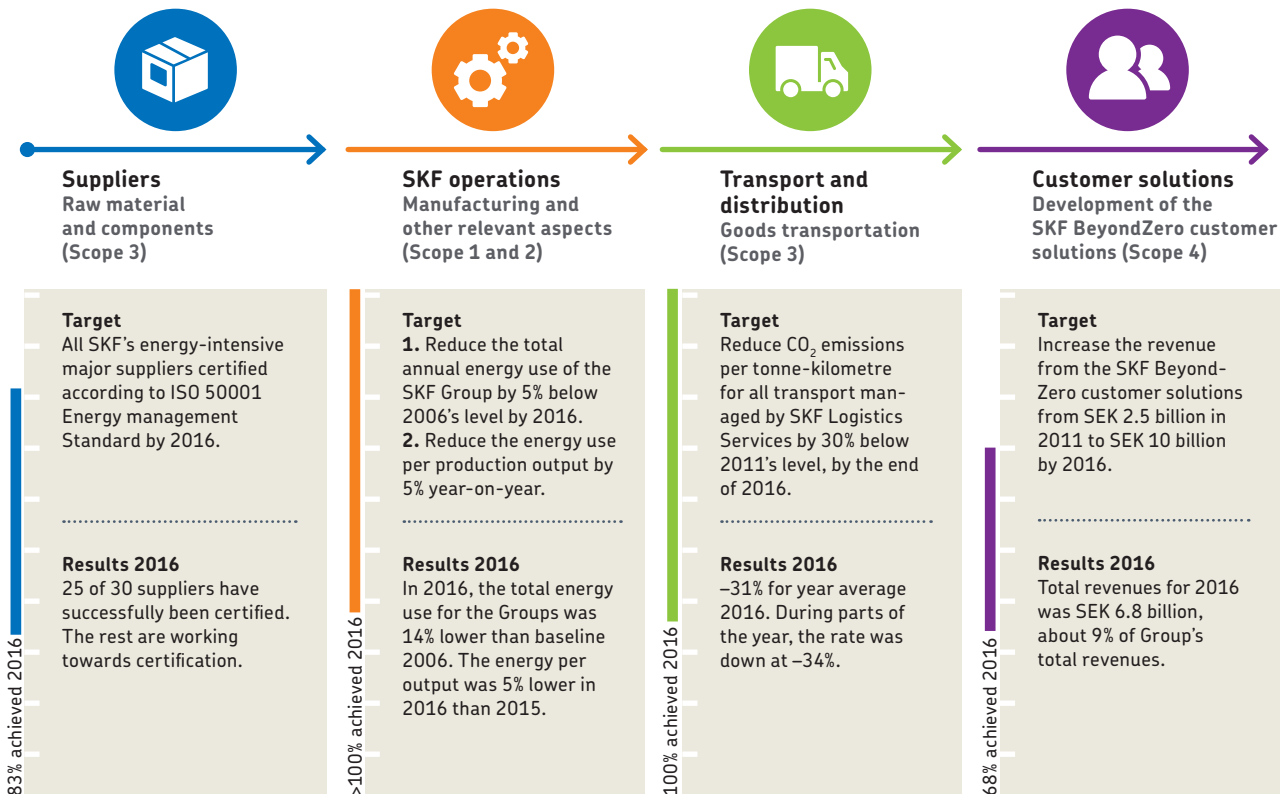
Suppliers
Raw material and components (Scope 3)

Target
All SKF's energy-intensive major suppliers certified according to ISO 50001 Energy management Standard by 2016.

Results 2016
25 of 30 suppliers have successfully been certified. The rest are working towards certification.

83% achieved 2016

SKF operations
Manufacturing and other relevant aspects (Scope 1 and 2)

Target
1. Reduce the total annual energy use of the SKF Group by 5% below 2006's level by 2016.
2. Reduce the energy use per production output by 5% year-on-year.

Results 2016
In 2016, the total energy use for the Groups was 14% lower than baseline 2006. The energy per output was 5% lower in 2016 than 2015.

>100% achieved 2016

Transport and distribution
Goods transportation (Scope 3)

Target
Reduce $CO_2$ emissions per tonne-kilometre for all transport managed by SKF Logistics Services by 30% below 2011's level, by the end of 2016.

Results 2016
–31% for year average 2016. During parts of the year, the rate was down at –34%.

100% achieved 2016

Customer solutions
Development of the SKF BeyondZero customer solutions (Scope 4)

Target
Increase the revenue from the SKF BeyondZero customer solutions from SEK 2.5 billion in 2011 to SEK 10 billion by 2016.

Results 2016
Total revenues for 2016 was SEK 6.8 billion, about 9% of Group's total revenues.

68% achieved 2016